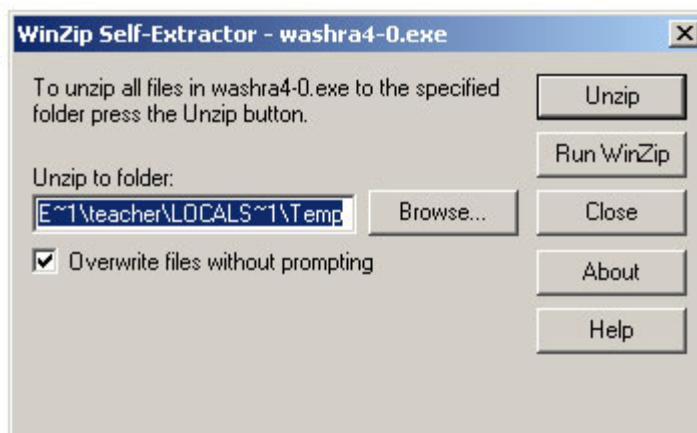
WinZip Self-Extractor - washra4-0.exe

X

To unzip all files in washra4-0.exe to the specified folder press the Unzip button.

Unzip to folder:

E~1\teacher\LOCALS~1\Temp

Browse...

Overwrite files without prompting

Unzip

Run WinZip

Close

About

Help